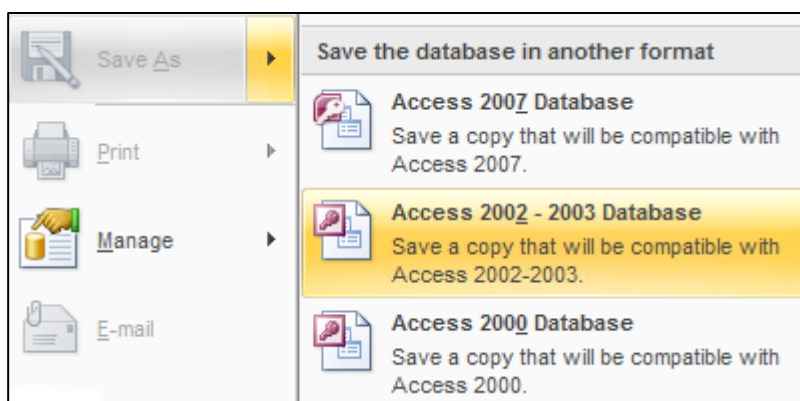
Save As

Print

Manage

E-mail

Save the database in another format

Access 2007 Database
Save a copy that will be compatible with Access 2007.

Access 2002 - 2003 Database
Save a copy that will be compatible with Access 2002-2003.

Access 2000 Database
Save a copy that will be compatible with Access 2000.